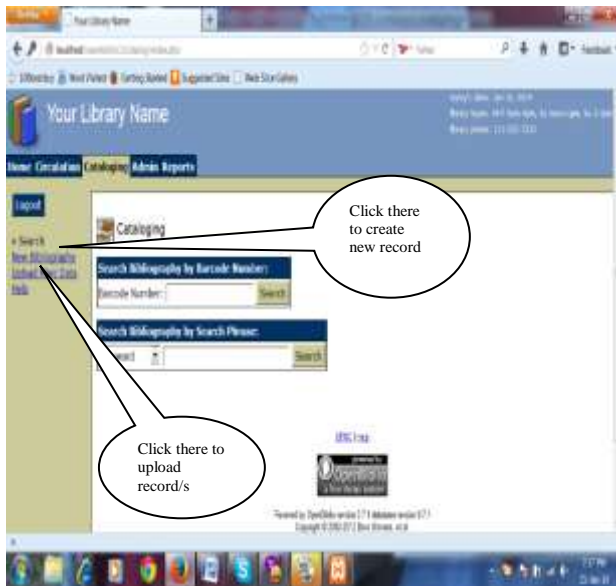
Your Library Name

localhost

Your Library Name

Home Circulation Cataloging Admin Reports

Logout

» Search
New Bibliography
Upload Marc Data
Help

Cataloging

Click there to create new record

Search Bibliography by Barcode Number:

Barcode Number: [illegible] Search

Search Bibliography by Search Phrase:

Keyword Search

Click there to upload record/s

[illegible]

Powered by OpenBiblio version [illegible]
Copyright © 2002-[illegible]